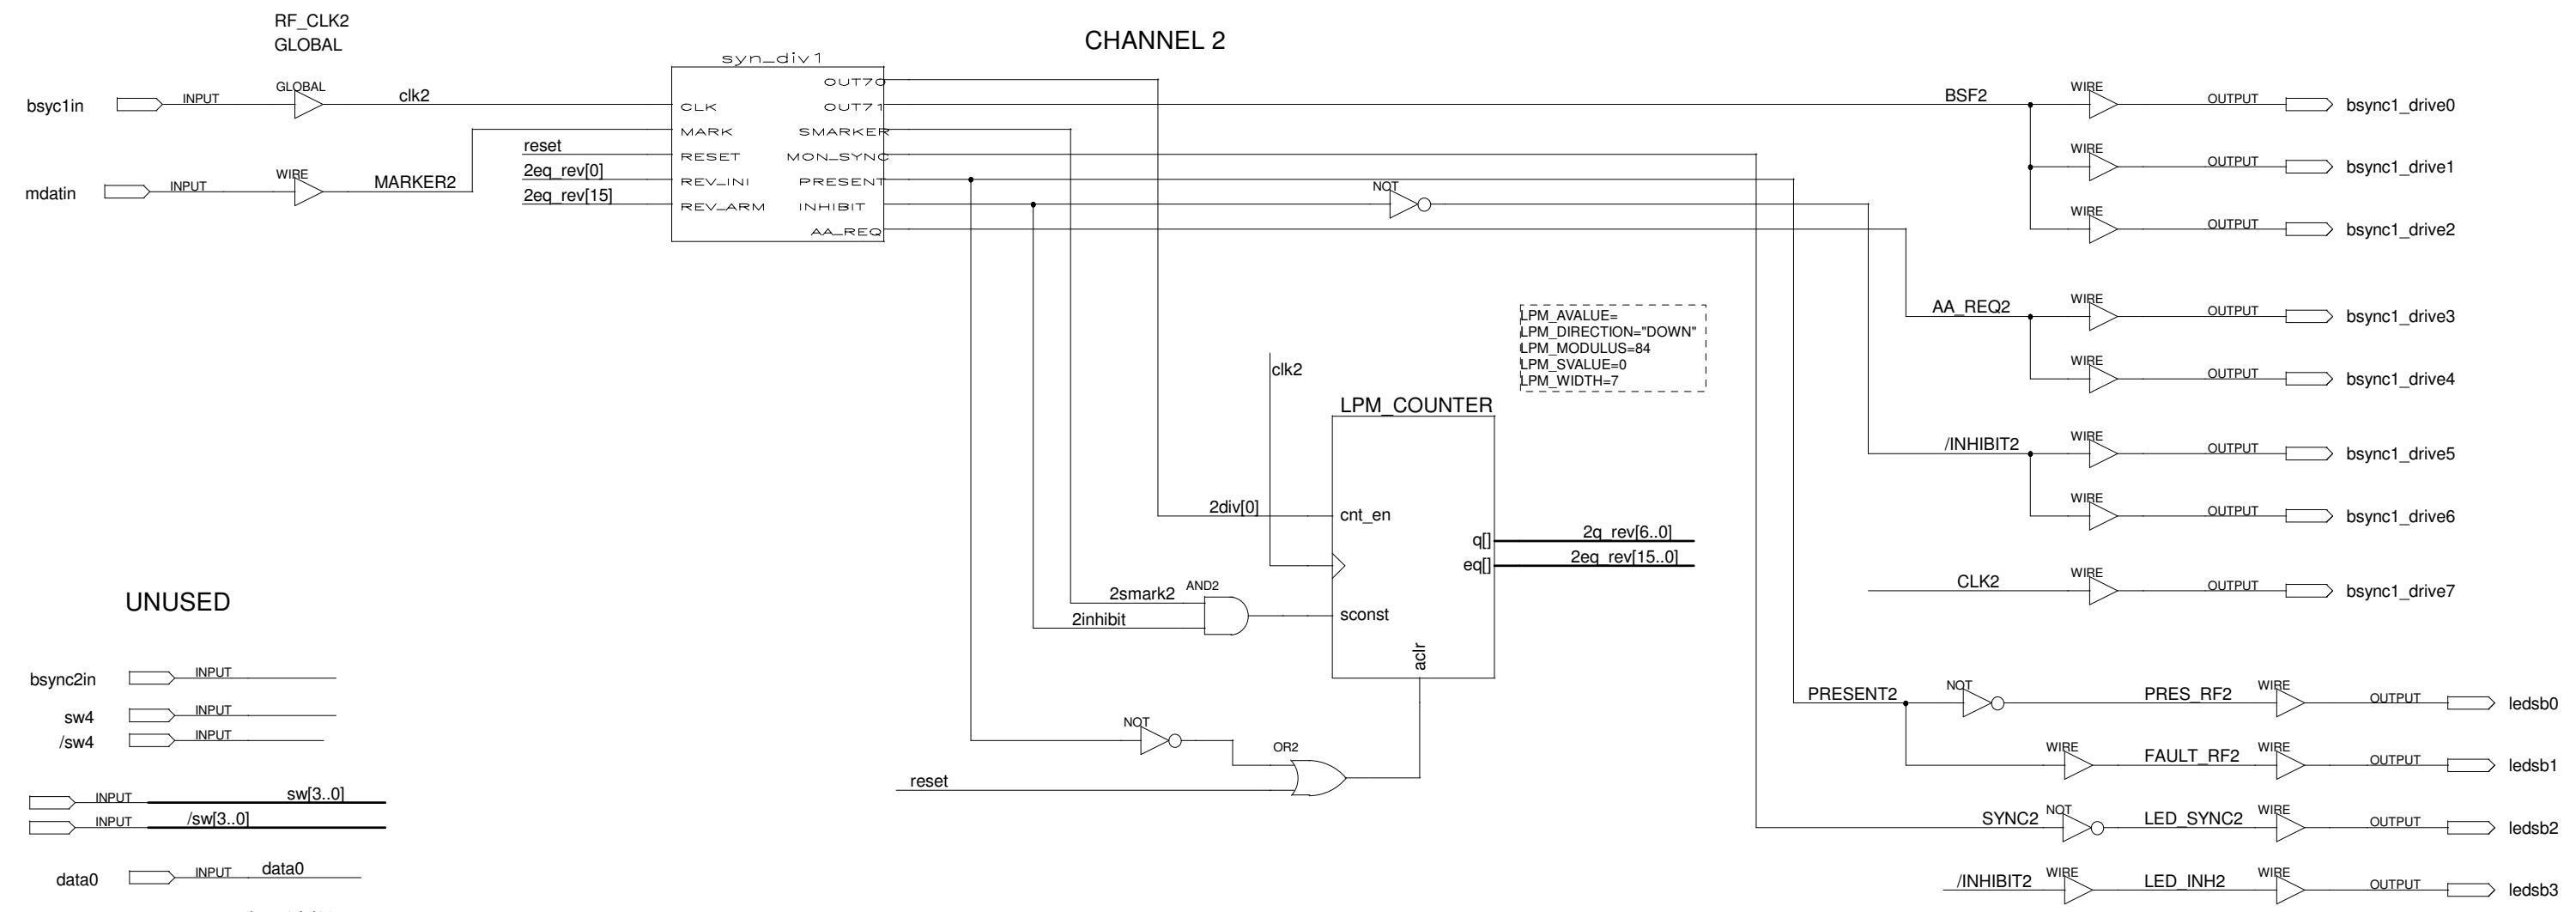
RF_CLK2
GLOBAL

CHANNEL 2

syn_div1

bsyc1in INPUT GLOBAL clk2 CLK OUT70 OUT71 BSF2 WIRE OUTPUT bsync1_drive0

reset MARK SMARKER

2eq_rev[0] RESET MON_SYNC WIRE OUTPUT bsync1_drive1

mdatin INPUT WIRE MARKER2 REV_INI PRESENT

2eq_rev[15] REV_ARM INHIBIT NOT WIRE OUTPUT bsync1_drive2

AA_REQ

LPM_AVALUE=
LPM_DIRECTION="DOWN"
LPM_MODULUS=84
LPM_SVALUE=0
LPM_WIDTH=7

AA_REQ2 WIRE OUTPUT bsync1_drive3

clk2

WIRE OUTPUT bsync1_drive4

LPM_COUNTER

/INHIBIT2 WIRE OUTPUT bsync1_drive5

2div[0] cnt_en

WIRE OUTPUT bsync1_drive6

q[] 2q_rev[6..0]
eq[] 2eq_rev[15..0]

UNUSED

2smark2 AND2

CLK2 WIRE OUTPUT bsync1_drive7

2inhibit sconst

aclr

bsync2in INPUT

PRESENT2 NOT PRES_RF2 WIRE OUTPUT ledsb0

sw4 INPUT
/sw4 INPUT

NOT

OR2

WIRE FAULT_RF2 WIRE OUTPUT ledsb1

reset

INPUT sw[3..0]
INPUT /sw[3..0]

SYNC2 NOT LED_SYNC2 WIRE OUTPUT ledsb2

data0 INPUT data0

/INHIBIT2 WIRE LED_INH2 WIRE OUTPUT ledsb3